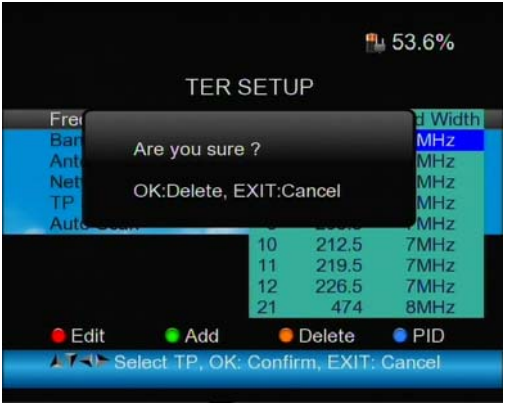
53.6%

TER SETUP

Fre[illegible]
Ban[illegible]
Ant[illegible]
Net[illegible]
TP
Auto Scan

Are you sure ?

OK:Delete, EXIT:Cancel

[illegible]d Width
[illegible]MHz
MHz
MHz
MHz
MHz

| 10 | 212.5 | 7MHz |
|---|---|---|
| 11 | 219.5 | 7MHz |
| 12 | 226.5 | 7MHz |
| 21 | 474 | 8MHz |

Edit Add Delete PID

Select TP, OK: Confirm, EXIT: Cancel